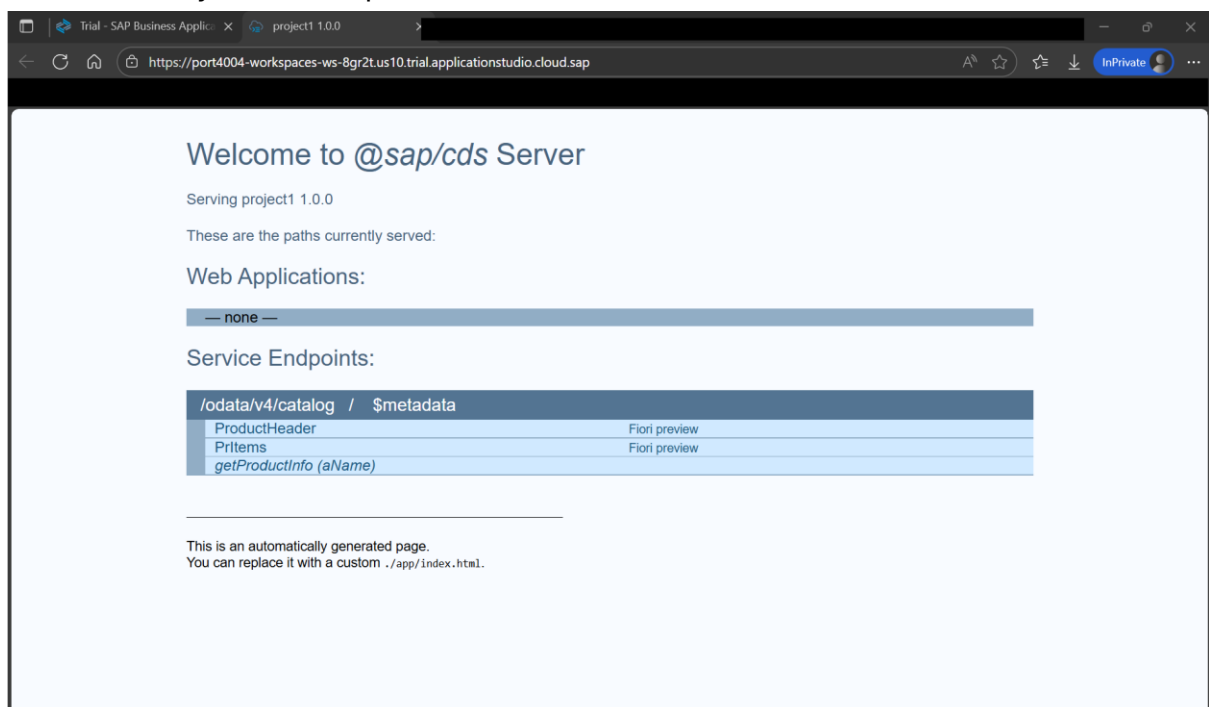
Trial - SAP Business Applica ×
project1 1.0.0 ×

https://port4004-workspaces-ws-8gr2t.us10.trial.applicationstudio.cloud.sap

InPrivate

Welcome to @sap/cds Server

Serving project1 1.0.0

These are the paths currently served:

Web Applications:

— none —

Service Endpoints:

/odata/v4/catalog / $metadata

| | |
|---|---|
| ProductHeader | Fiori preview |
| PrItems | Fiori preview |
| getProductInfo (aName) | |

This is an automatically generated page.
You can replace it with a custom ./app/index.html.